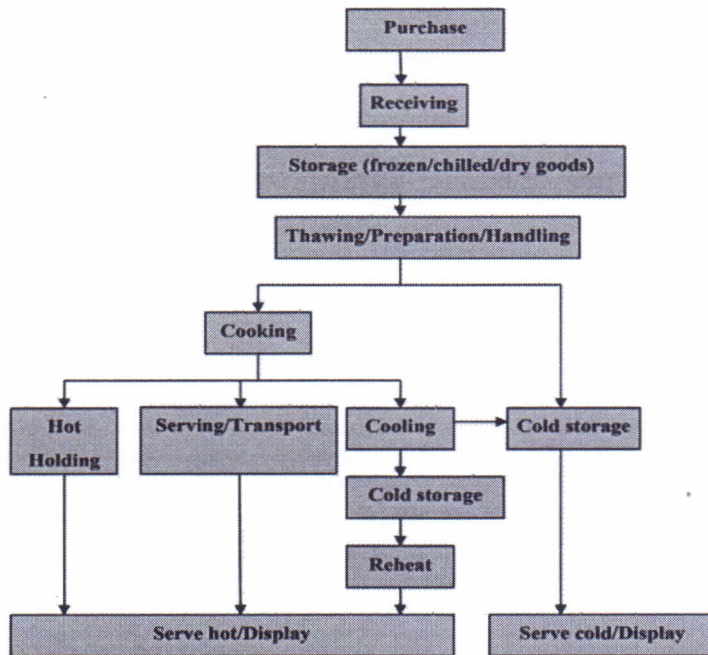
Purchase

Receiving

Storage (frozen/chilled/dry goods)

Thawing/Preparation/Handling

Cooking

Hot Holding

Serving/Transport

Cooling

Cold storage

Cold storage

Reheat

Serve hot/Display

Serve cold/Display